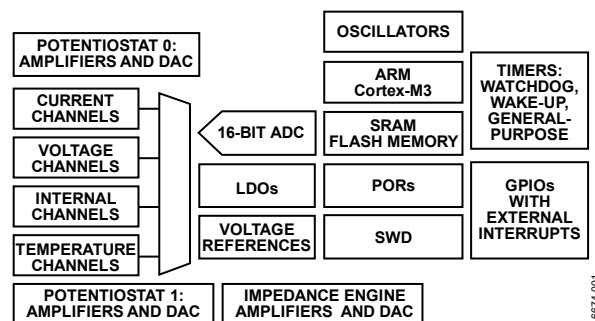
POTENTIOSTAT 0: AMPLIFIERS AND DAC

OSCILLATORS

ARM Cortex-M3

TIMERS: WATCHDOG, WAKE-UP, GENERAL-PURPOSE

CURRENT CHANNELS

VOLTAGE CHANNELS

INTERNAL CHANNELS

TEMPERATURE CHANNELS

16-BIT ADC

SRAM FLASH MEMORY

LDOs

PORs

GPIOs WITH EXTERNAL INTERRUPTS

VOLTAGE REFERENCES

SWD

POTENTIOSTAT 1: AMPLIFIERS AND DAC

IMPEDANCE ENGINE AMPLIFIERS AND DAC

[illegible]